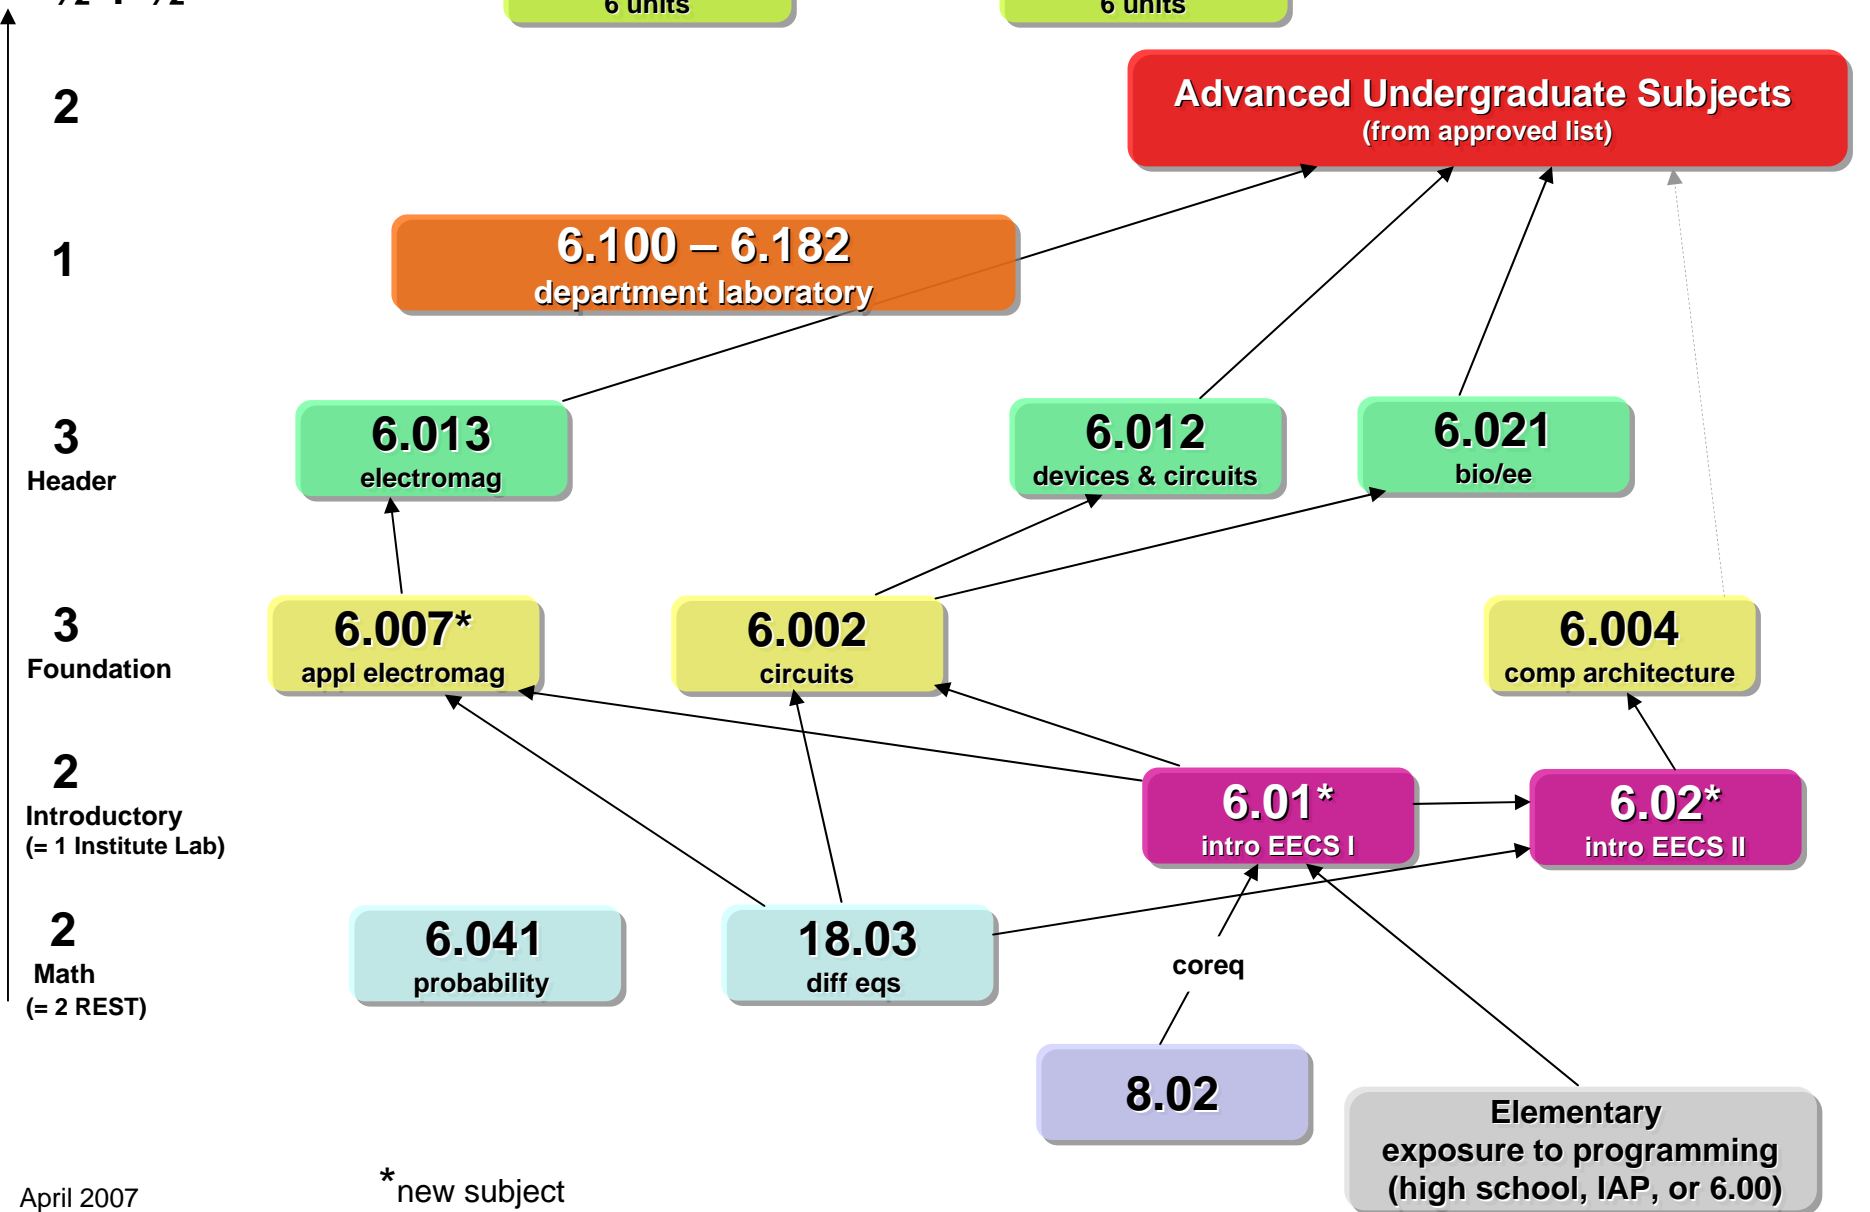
6 units

6 units

2

Advanced Undergraduate Subjects
(from approved list)

1

6.100 – 6.182
department laboratory

3
Header

6.013
electromag

6.012
devices & circuits

6.021
bio/ee

3
Foundation

6.007*
appl electromag

6.002
circuits

6.004
comp architecture

2
Introductory
(= 1 Institute Lab)

6.01*
intro EECS I

6.02*
intro EECS II

2
Math
(= 2 REST)

6.041
probability

18.03
diff eqs

coreq

8.02

Elementary exposure to programming (high school, IAP, or 6.00)

April 2007

*new subject